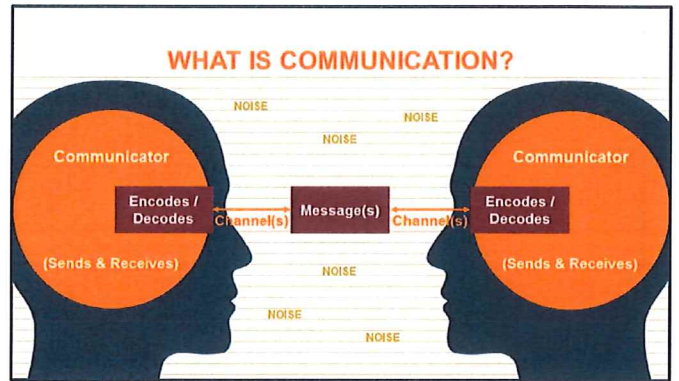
WHAT IS COMMUNICATION?

NOISE

NOISE

NOISE

Communicator

Encodes / Decodes

(Sends & Receives)

Channel(s)

Message(s)

Channel(s)

Communicator

Encodes / Decodes

(Sends & Receives)

NOISE

NOISE

NOISE